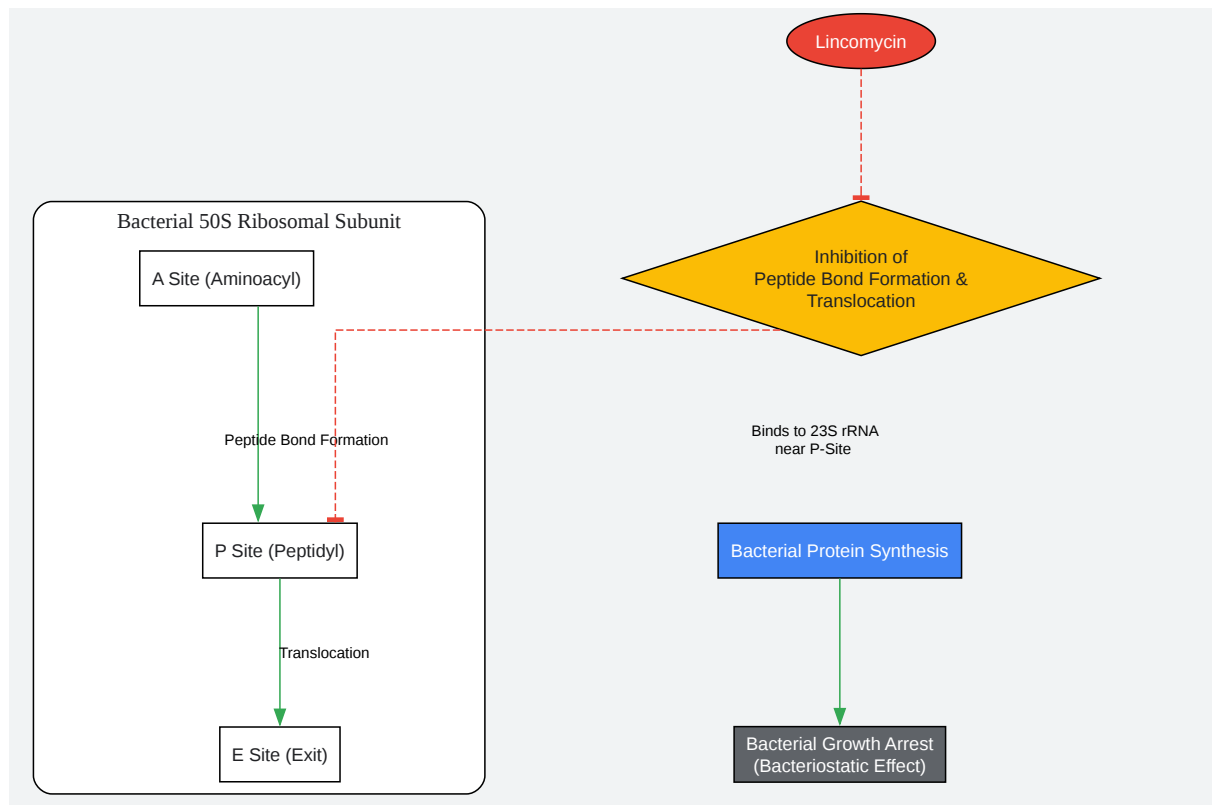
Lincomycin

Bacterial 50S Ribosomal Subunit

A Site (Aminoacyl)

Inhibition of Peptide Bond Formation & Translocation

Peptide Bond Formation

Binds to 23S rRNA near P-Site

P Site (Peptidyl)

Bacterial Protein Synthesis

Translocation

E Site (Exit)

Bacterial Growth Arrest (Bacteriostatic Effect)